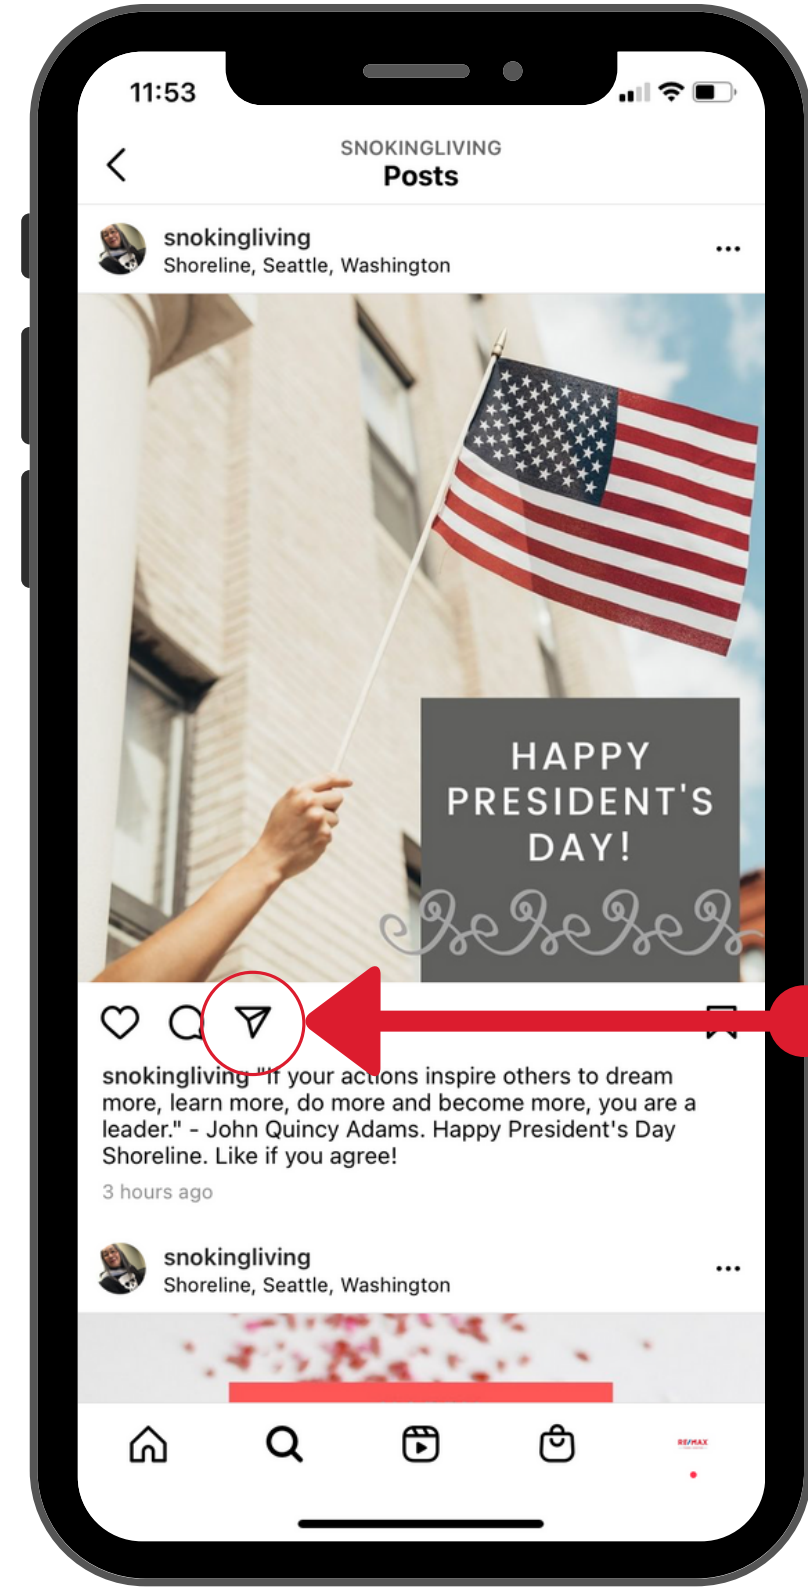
11:53

SNOKINGLIVING
Posts

snokingliving
Shoreline, Seattle, Washington

HAPPY PRESIDENT'S DAY!

snokingliving "If your actions inspire others to dream more, learn more, do more and become more, you are a leader." - John Quincy Adams. Happy President's Day Shoreline. Like if you agree!

3 hours ago

snokingliving
Shoreline, Seattle, Washington

RE/MAX